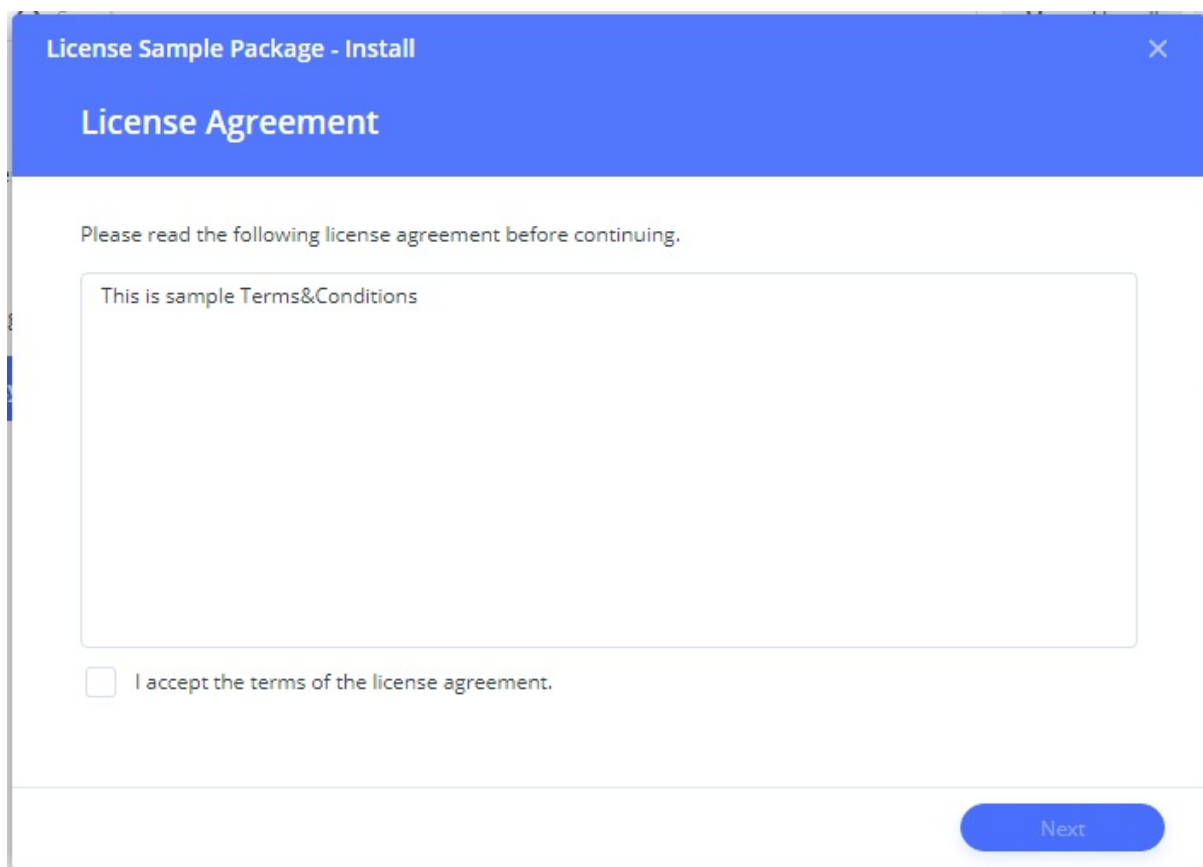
License Sample Package - Install

License Agreement

Please read the following license agreement before continuing.

This is sample Terms&Conditions

I accept the terms of the license agreement.

Next